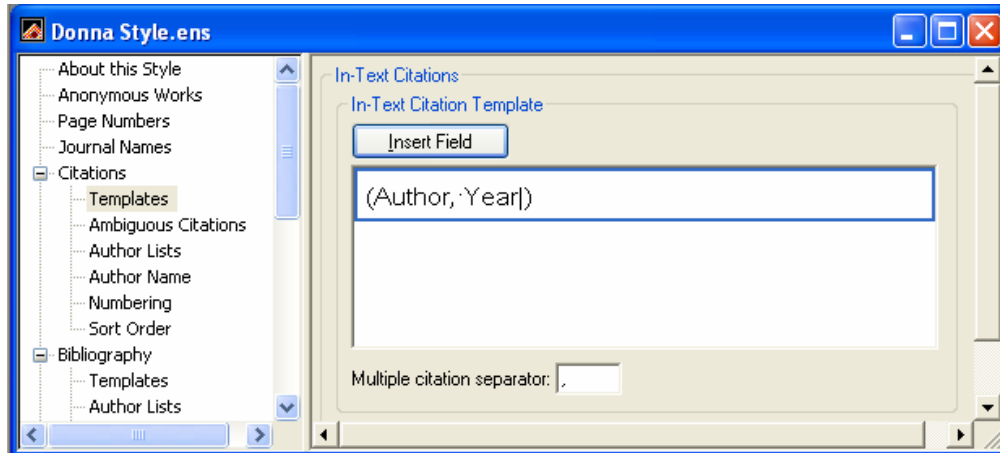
Donna Style.ens

About this Style
Anonymous Works
Page Numbers
Journal Names
Citations
Templates
Ambiguous Citations
Author Lists
Author Name
Numbering
Sort Order
Bibliography
Templates
Author Lists

In-Text Citations
In-Text Citation Template
Insert Field
(Author,·Year)
Multiple citation separator: ,